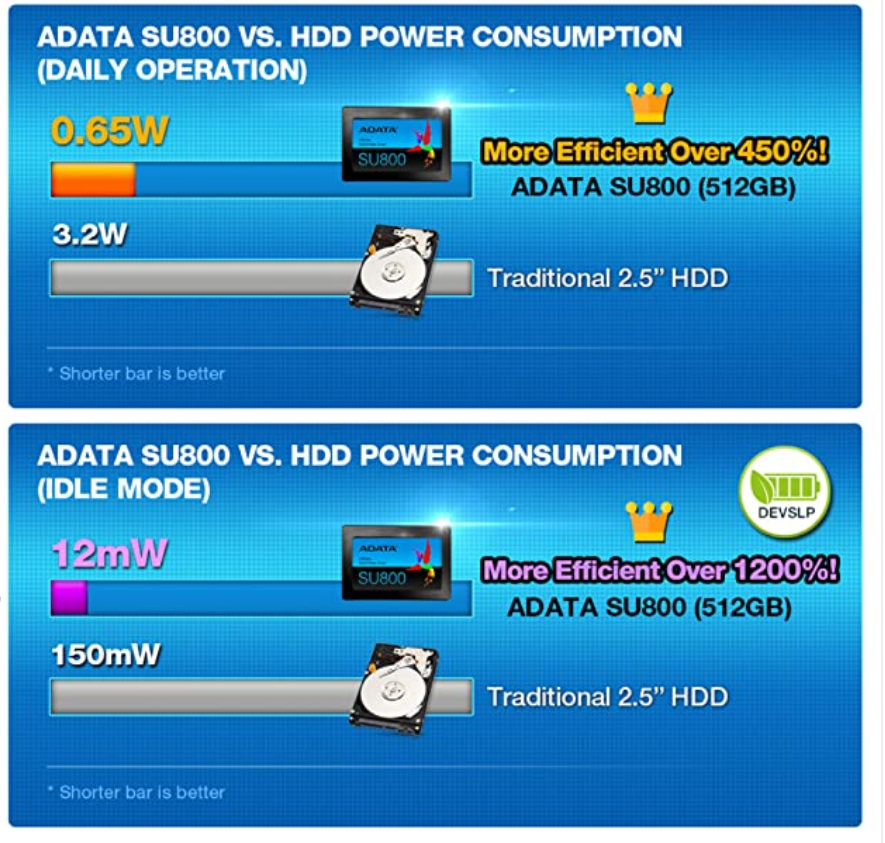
ADATA SU800 VS. HDD POWER CONSUMPTION (DAILY OPERATION)

0.65W

ADATA SU800

More Efficient Over 450%!
ADATA SU800 (512GB)

3.2W

Traditional 2.5" HDD

* Shorter bar is better

ADATA SU800 VS. HDD POWER CONSUMPTION (IDLE MODE)

DEVSLP

12mW

ADATA SU800

More Efficient Over 1200%!
ADATA SU800 (512GB)

150mW

Traditional 2.5" HDD

* Shorter bar is better